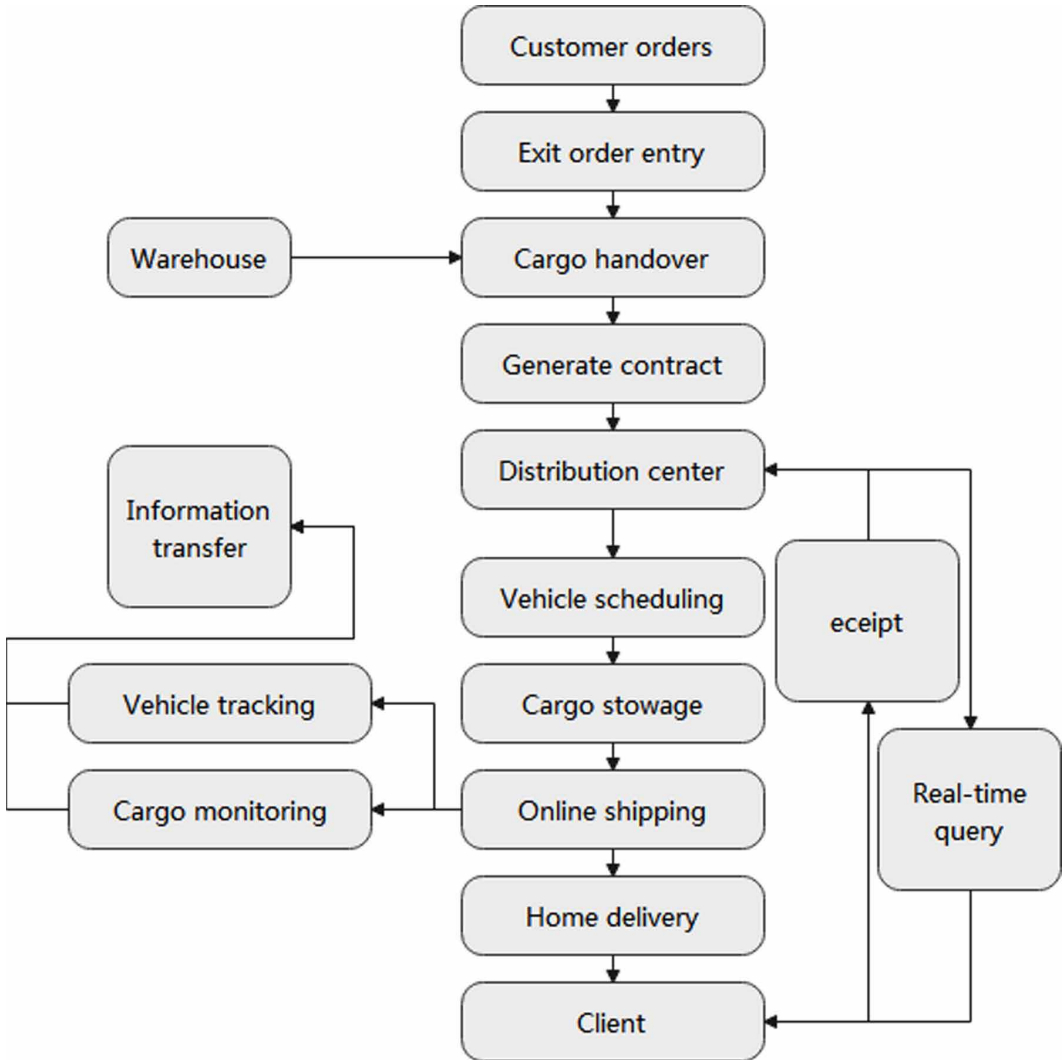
Customer orders

Exit order entry

Warehouse

Cargo handover

Generate contract

Information transfer

Distribution center

Vehicle scheduling

eceipt

Vehicle tracking

Cargo stowage

Cargo monitoring

Online shipping

Real-time query

Home delivery

Client